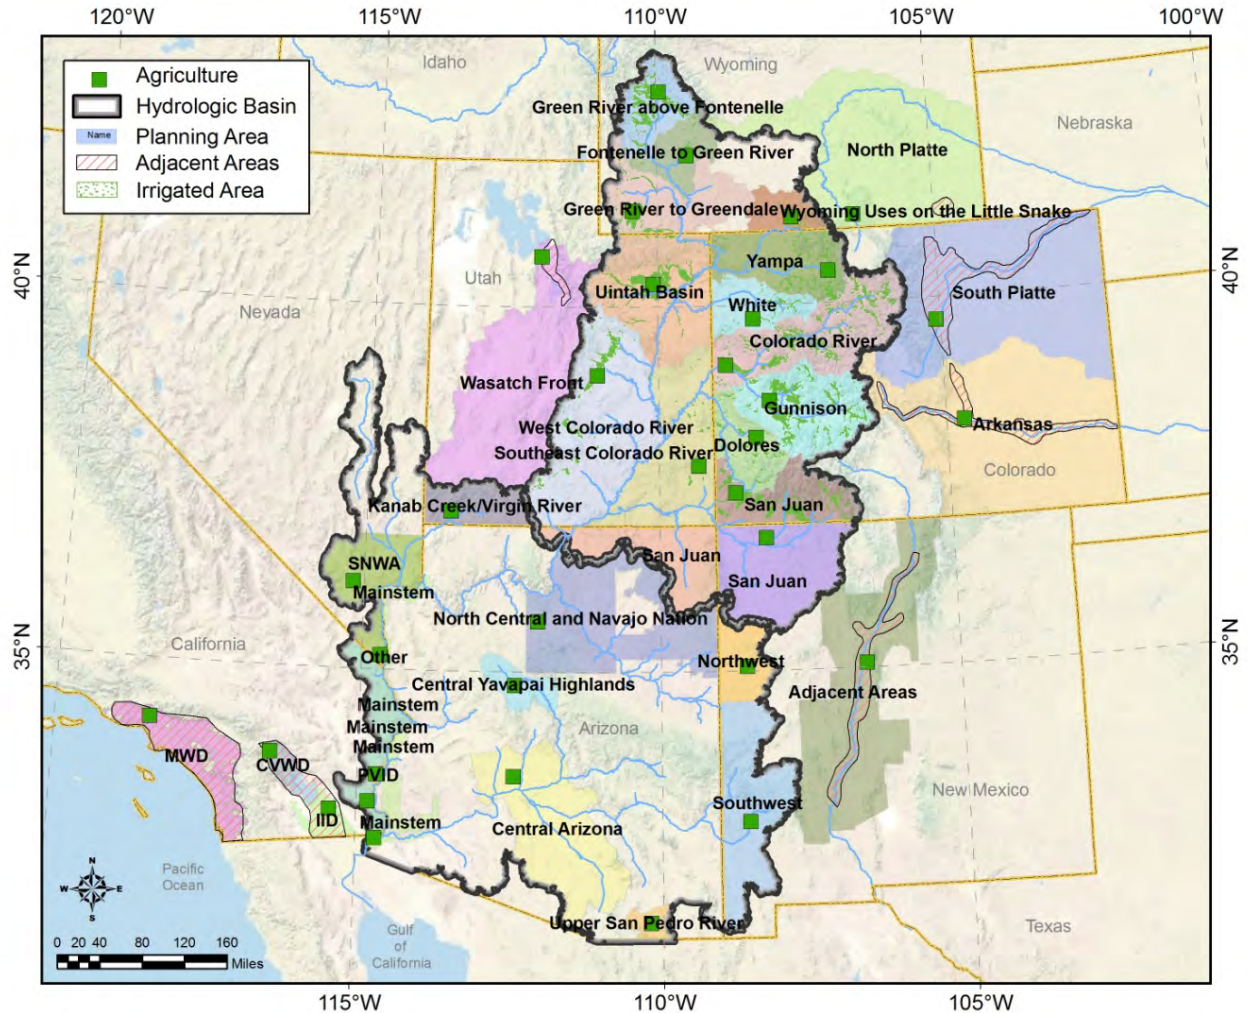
120°W
115°W
110°W
105°W
100°W

Agriculture
Hydrologic Basin
Name
Planning Area
Adjacent Areas
Irrigated Area

Idaho
Wyoming
Nebraska
Green River above Fontenelle
Fontenelle to Green River
North Platte
Green River to Greendale
Wyoming Uses on the Little Snake
Utah
Nevada
Yampa
Uintah Basin
White
South Platte
Colorado River
Wasatch Front
Gunnison
Arkansas
West Colorado River
Southeast Colorado River
Dolores
Colorado
Kanab Creek/Virgin River
San Juan
San Juan
San Juan
SNWA
Mainstem
North Central and Navajo Nation
California
Other
Northwest
Central Yavapai Highlands
Adjacent Areas
Mainstem
Mainstem
Mainstem
Arizona
MWD
CVWD
PVID
Southwest
New Mexico
IID
Mainstem
Central Arizona
Pacific Ocean
Gulf of California
Upper San Pedro River
Texas

40°N
40°N
35°N
35°N

N
W
E
S
0 20 40 80 120 160
Miles

115°W
110°W
105°W